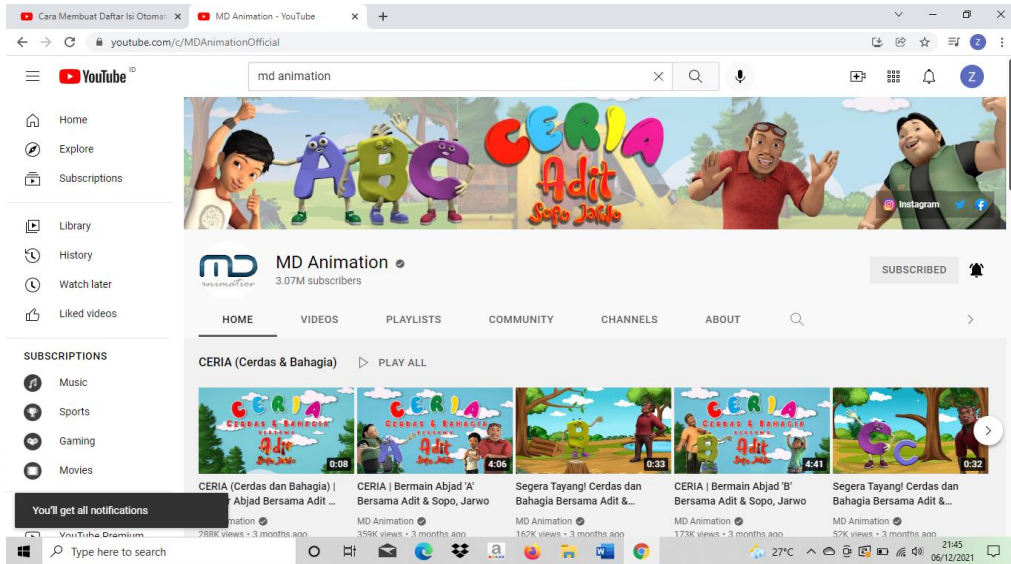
Cara Membuat Daftar Isi Otomat ×
MD Animation - YouTube ×
+

youtube.com/c/MDAnimationOfficial

YouTube ID
md animation

Home
Explore
Subscriptions
Library
History
Watch later
Liked videos

SUBSCRIPTIONS
Music
Sports
Gaming
Movies
YouTube Premium

CERIA
Adit
Sopo Jarwo
Instagram

MD Animation
3.07M subscribers
SUBSCRIBED

HOME
VIDEOS
PLAYLISTS
COMMUNITY
CHANNELS
ABOUT

CERIA (Cerdas & Bahagia)
PLAY ALL

0:08
CERIA (Cerdas dan Bahagia) | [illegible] Abjad Bersama Adit ...
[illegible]nimation
288K views • 3 months ago

4:06
CERIA | Bermain Abjad 'A' Bersama Adit & Sopo, Jarwo
MD Animation
359K views • 3 months ago

0:33
Segera Tayang! Cerdas dan Bahagia Bersama Adit &...
MD Animation
162K views • 3 months ago

4:41
CERIA | Bermain Abjad 'B' Bersama Adit & Sopo, Jarwo
MD Animation
173K views • 3 months ago

0:32
Segera Tayang! Cerdas dan Bahagia Bersama Adit &...
MD Animation
52K views • 3 months ago

You'll get all notifications

Type here to search
27°C
21:45
06/12/2021